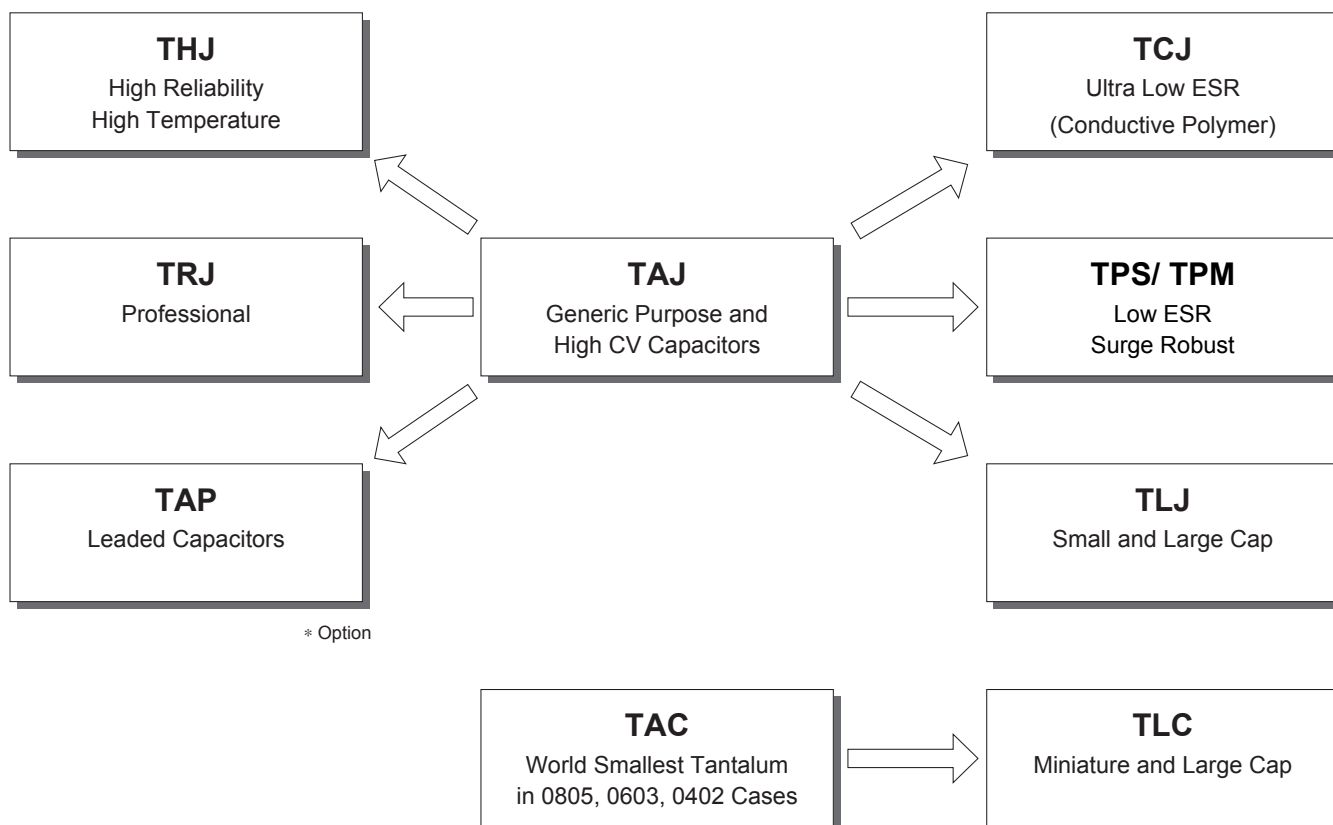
THJ
High Reliability
High Temperature

TCJ
Ultra Low ESR
(Conductive Polymer)

TRJ
Professional

TAJ
Generic Purpose and
High CV Capacitors

TPS/ TPM
Low ESR
Surge Robust

TAP
Leaded Capacitors

TLJ
Small and Large Cap

∗ Option

TAC
World Smallest Tantalum
in 0805, 0603, 0402 Cases

TLC
Miniature and Large Cap